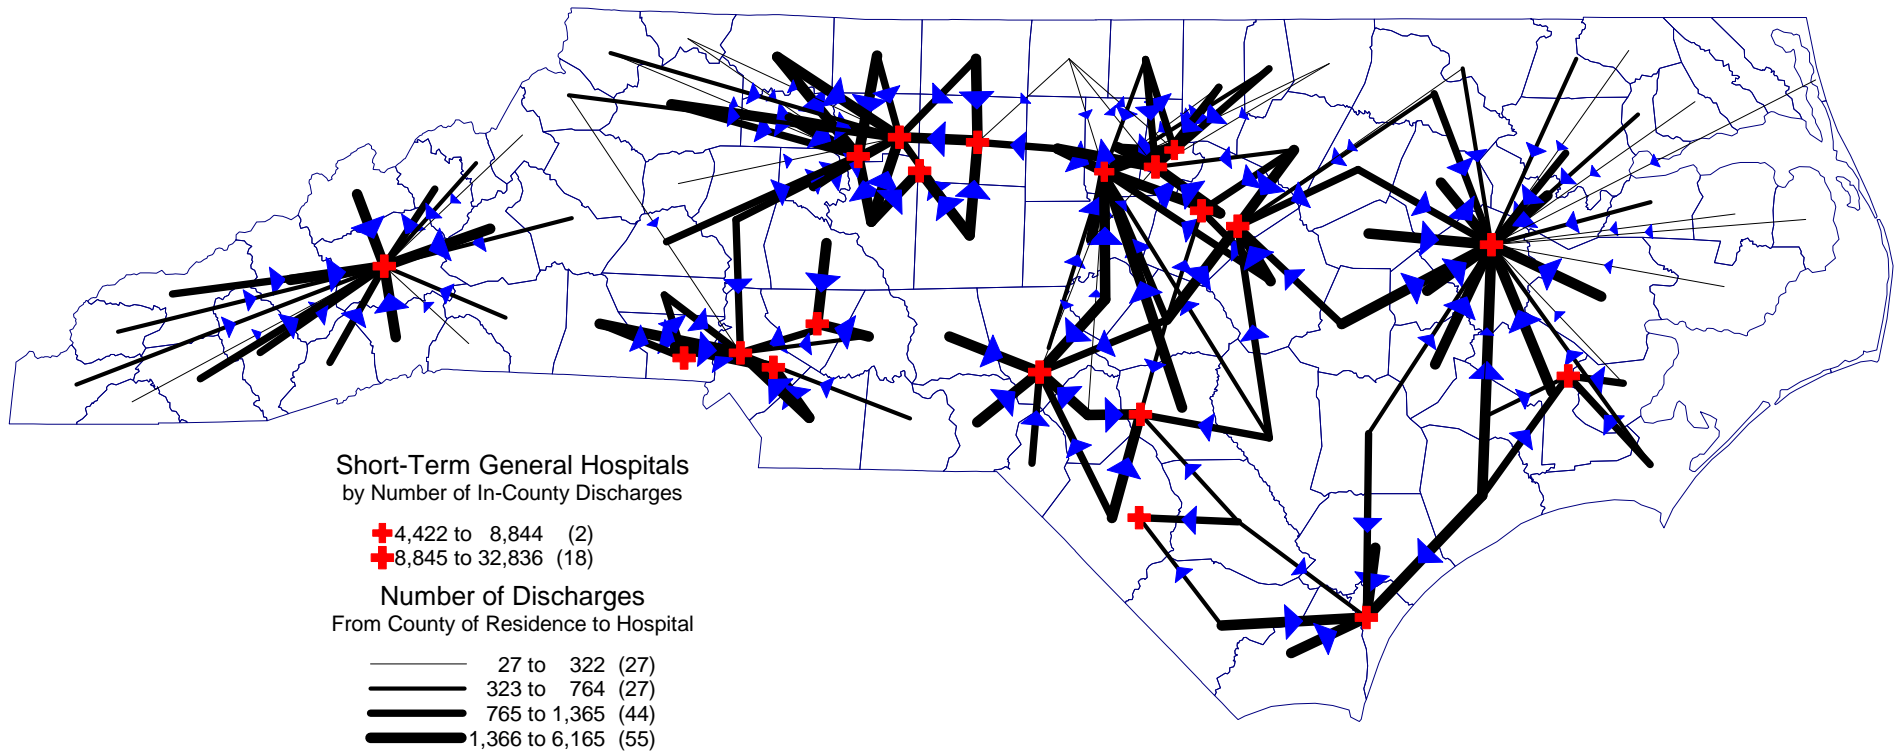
Short-Term General Hospitals
by Number of In-County Discharges

4,422 to 8,844 (2)
8,845 to 32,836 (18)

Number of Discharges
From County of Residence to Hospital

27 to 322 (27)
323 to 764 (27)
765 to 1,365 (44)
1,366 to 6,165 (55)